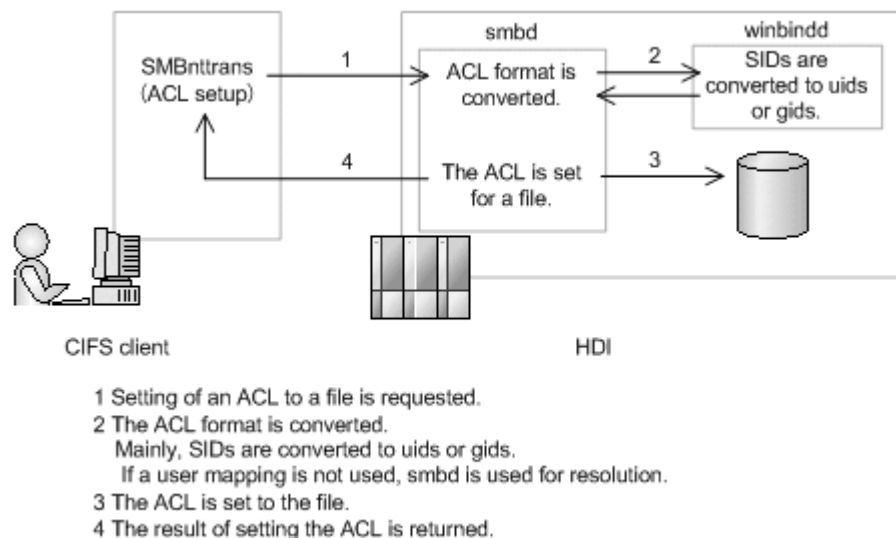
smbd

winbindd

SMBnttrans (ACL setup)

1

ACL format is converted.

2

SIDs are converted to uids or gids.

4

The ACL is set for a file.

3

CIFS client

HDI

1 Setting of an ACL to a file is requested.
2 The ACL format is converted.
Mainly, SIDs are converted to uids or gids.
If a user mapping is not used, smbd is used for resolution.
3 The ACL is set to the file.
4 The result of setting the ACL is returned.